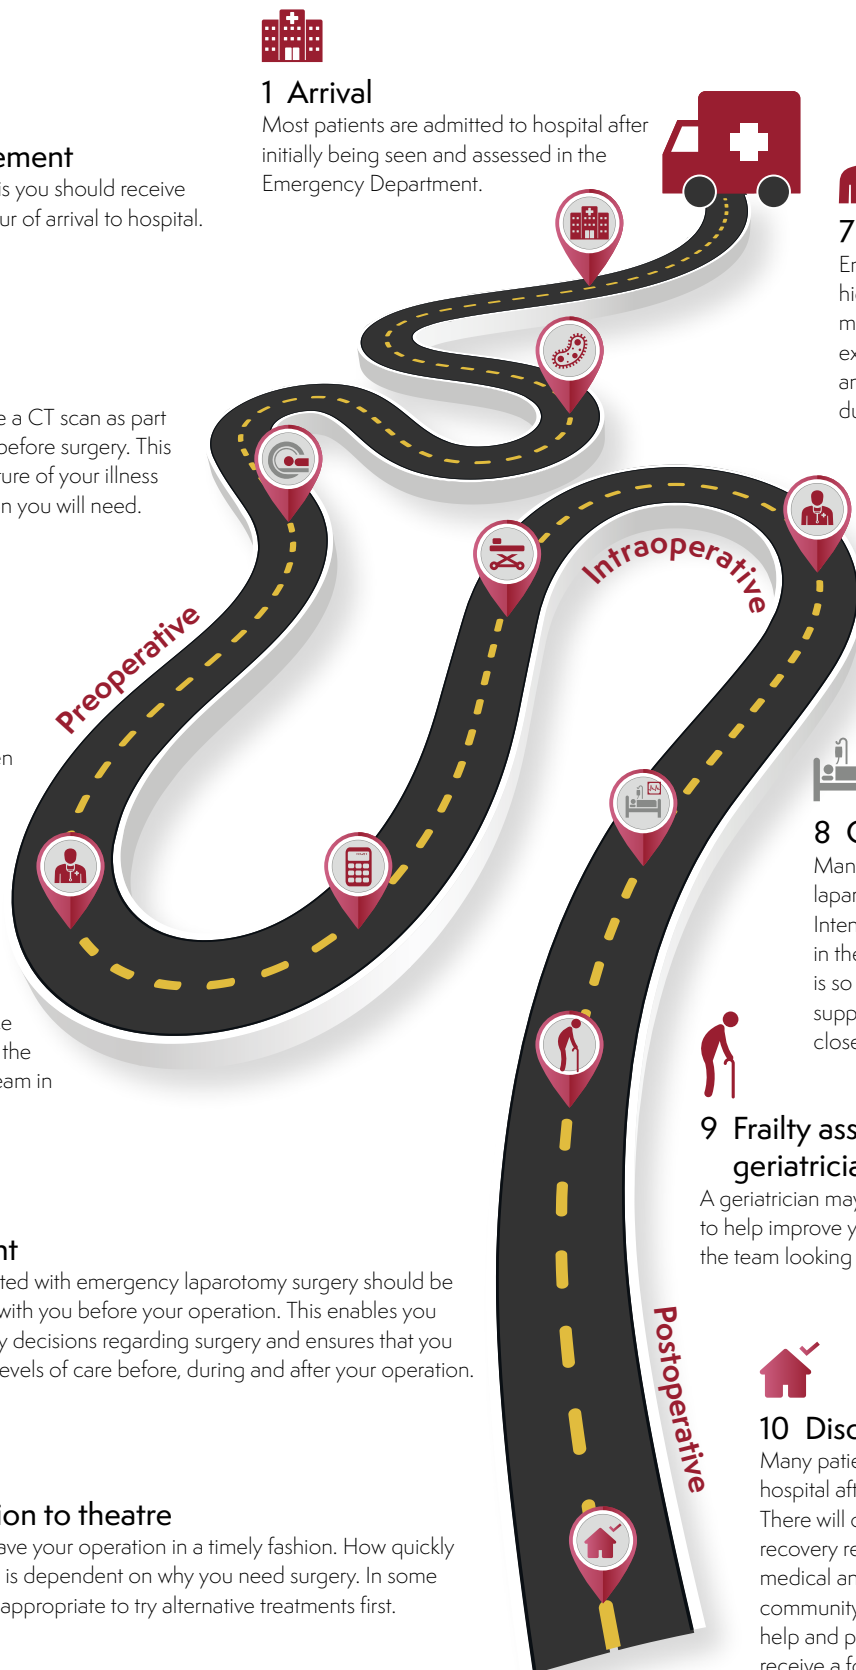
1 Arrival
Most patients are admitted to hospital after initially being seen and assessed in the Emergency Department.

ement
is you should receive
ur of arrival to hospital.

e a CT scan as part
before surgery. This
ure of your illness
n you will need.

Preoperative

Intraoperative

Postoperative

n

e
the
eam in

nt
ted with emergency laparotomy surgery should be
with you before your operation. This enables you
y decisions regarding surgery and ensures that you
evels of care before, during and after your operation.

ion to theatre
ave your operation in a timely fashion. How quickly
is dependent on why you need surgery. In some
appropriate to try alternative treatments first.

7
Er
hi
m
ex
ar
du

8 C
Man
lapar
Inter
in the
is so
supp
close

9 Frailty ass
geriatricia
A geriatrician may
to help improve y
the team looking

10 Disc
Many patie
hospital aft
There will c
recovery re
medical ar
community
help and p
receive a f